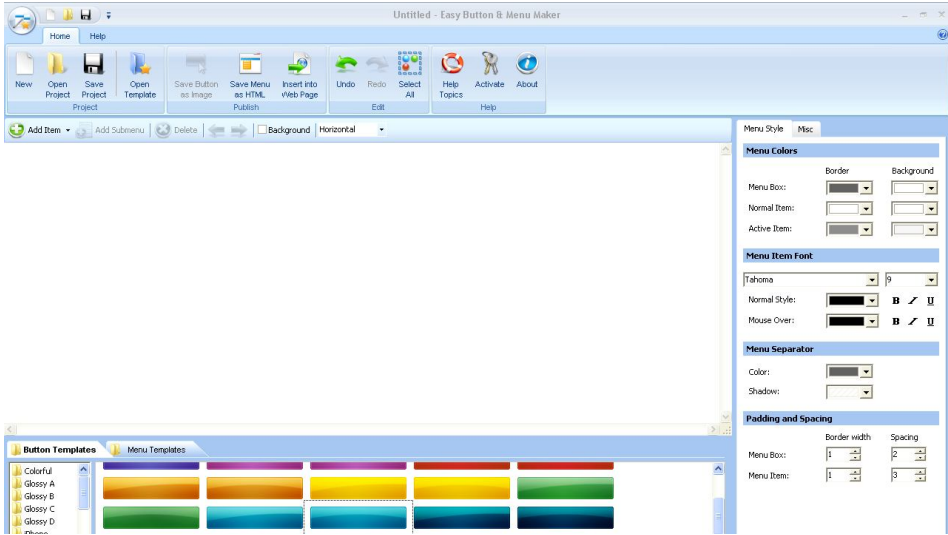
Untitled - Easy Button & Menu Maker

Home Help

New
Open Project
Save Project
Open Template
Project

Save Button as Image
Save Menu as HTML
Insert into Web Page
Publish

Undo
Redo
Select All
Edit

Help Topics
Activate
About
Help

Add Item
Add Submenu
Delete
Background
Horizontal

Menu Style
Misc

Menu Colors

Border
Background

Menu Box:
Normal Item:
Active Item:

Menu Item Font

Tahoma
9

Normal Style:
B I U
Mouse Over:
B I U

Menu Separator

Color:
Shadow:

Padding and Spacing

Border width
Spacing

Menu Box:
1
2
Menu Item:
1
3

Button Templates
Menu Templates

Colorful
Glossy A
Glossy B
Glossy C
Glossy D
Phone